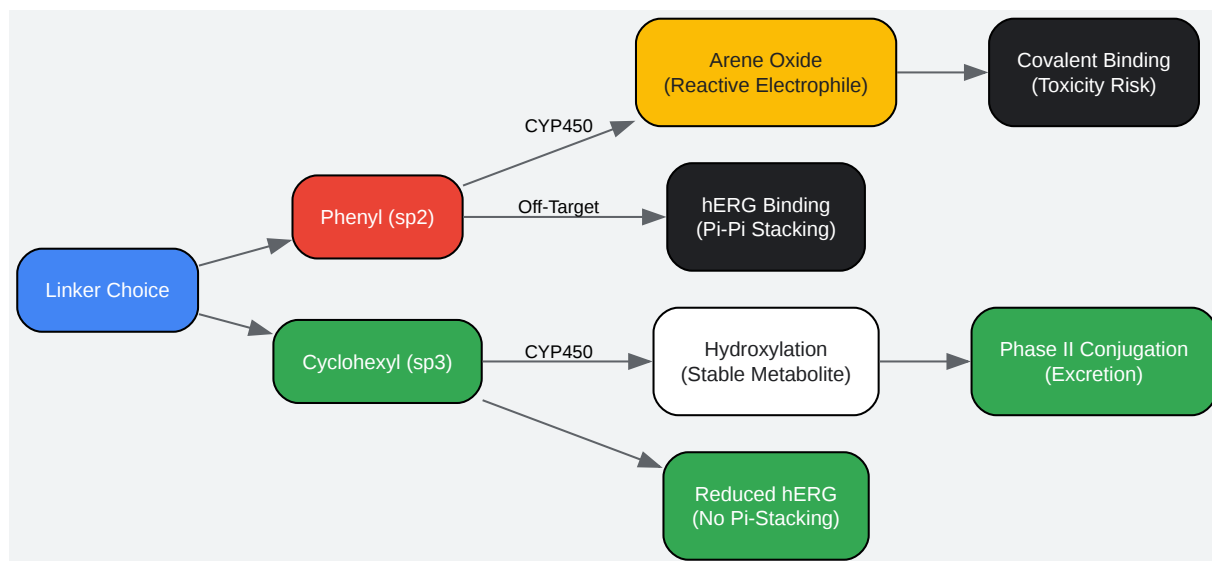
Linker Choice

Phenyl (sp2)

CYP450

Arene Oxide
(Reactive Electrophile)

Covalent Binding
(Toxicity Risk)

Off-Target

hERG Binding
(Pi-Pi Stacking)

Cyclohexyl (sp3)

CYP450

Hydroxylation
(Stable Metabolite)

Phase II Conjugation
(Excretion)

Reduced hERG
(No Pi-Stacking)